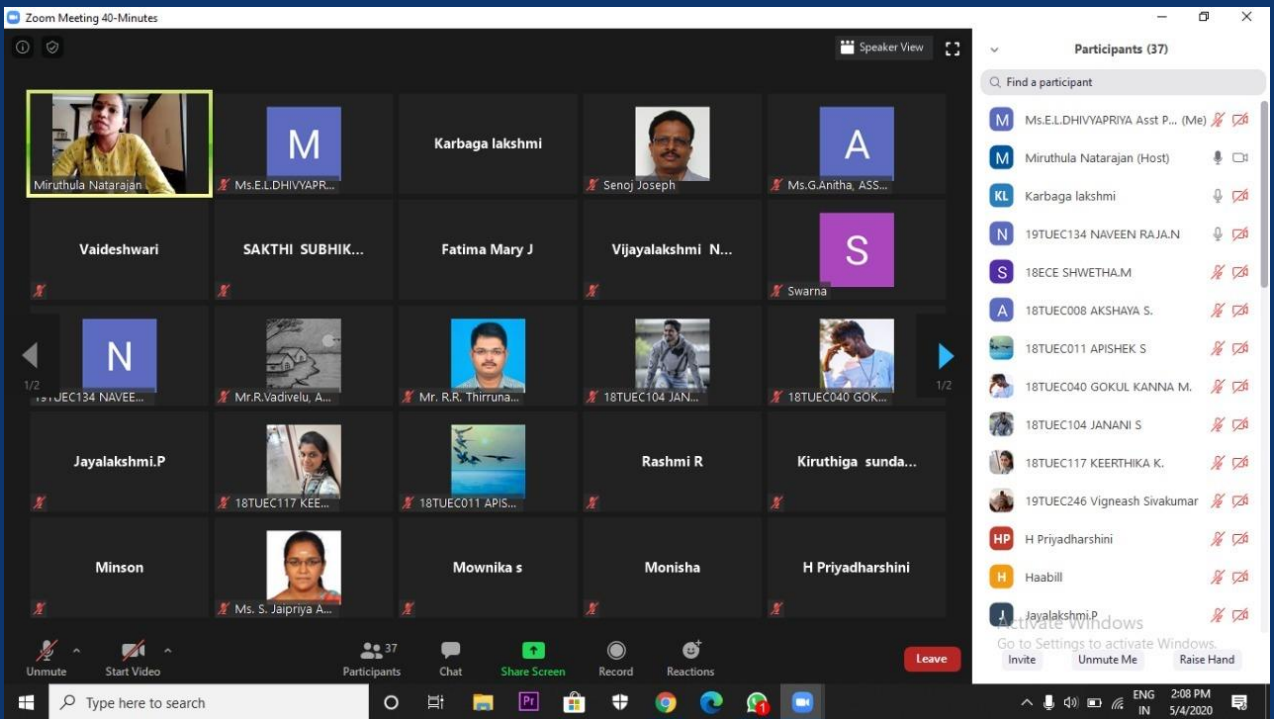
Zoom Meeting 40-Minutes

Speaker View

Miruthula Natarajan

M
Ms.E.L.DHIVYAPR...

Karbaga lakshmi

Senoj Joseph

A
Ms.G.Anitha, ASS...

Vaideshwari

SAKTHI SUBHIK...

Fatima Mary J

Vijayalakshmi N...

S
Swarna

N
19TUEC134 NAVEE...

Mr.R.Vadivelu, A...

Mr. R.R. Thirruna...

18TUEC104 JAN...

18TUEC040 GOK...

1/2

1/2

Jayalakshmi.P

18TUEC117 KEE...

18TUEC011 APIS...

Rashmi R

Kiruthiga sunda...

Minson

Ms. S. Jaipriya A...

Mownika s

Monisha

H Priyadharshini

Unmute

Start Video

37
Participants

Chat

Share Screen

Record

Reactions

Leave

Participants (37)

Find a participant

M Ms.E.L.DHIVYAPRIYA Asst P... (Me)

M Miruthula Natarajan (Host)

KL Karbaga lakshmi

N 19TUEC134 NAVEEN RAJA.N

S 18ECE SHWETHA.M

A 18TUEC008 AKSHAYA S.

18TUEC011 APISHEK S

18TUEC040 GOKUL KANNA M.

18TUEC104 JANANI S

18TUEC117 KEERTHIKA K.

19TUEC246 Vigneash Sivakumar

HP H Priyadharshini

H Haabill

J Jayalakshmi.P

Activate Windows
Go to Settings to activate Windows.

Invite

Unmute Me

Raise Hand

Type here to search

ENG
IN

2:08 PM
5/4/2020